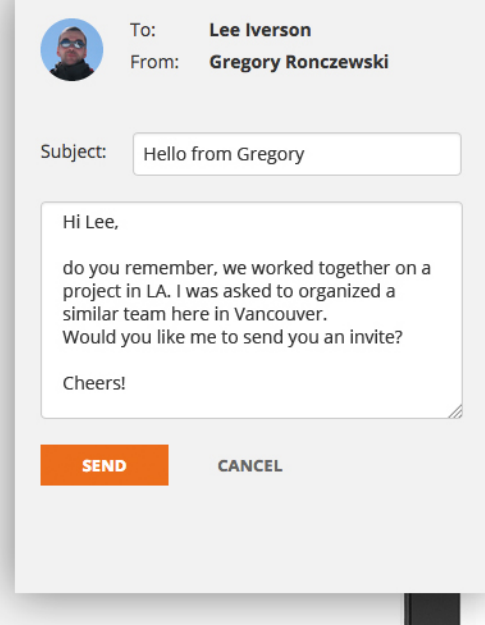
To: Lee Iverson
From: Gregory Ronczewski

Subject: Hello from Gregory

Hi Lee,

do you remember, we worked together on a project in LA. I was asked to organized a similar team here in Vancouver.
Would you like me to send you an invite?

Cheers!

SEND CANCEL